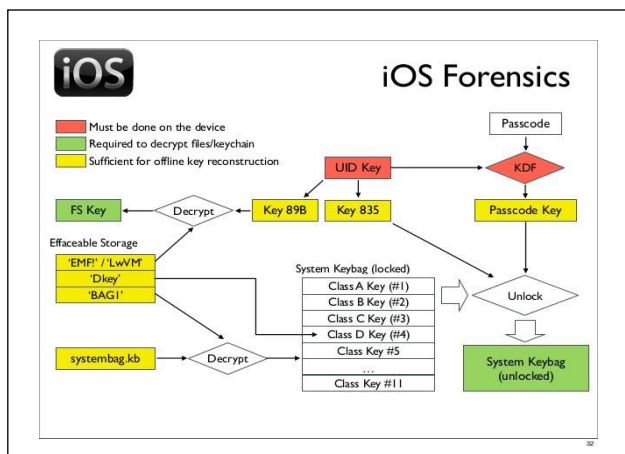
iOS

iOS Forensics

Must be done on the device
Required to decrypt files/keychain
Sufficient for offline key reconstruction

Passcode

UID Key

KDF

FS Key

Decrypt

Key 89B

Key 835

Passcode Key

Effaceable Storage

'EMF!' / 'LwVM'
'Dkey'
'BAG1'

System Keybag (locked)

| Class A Key (#1) |
|---|
| Class B Key (#2) |
| Class C Key (#3) |
| Class D Key (#4) |
| Class Key #5 |
| ... |
| Class Key #11 |

Unlock

systembag.kb

Decrypt

System Keybag (unlocked)

32